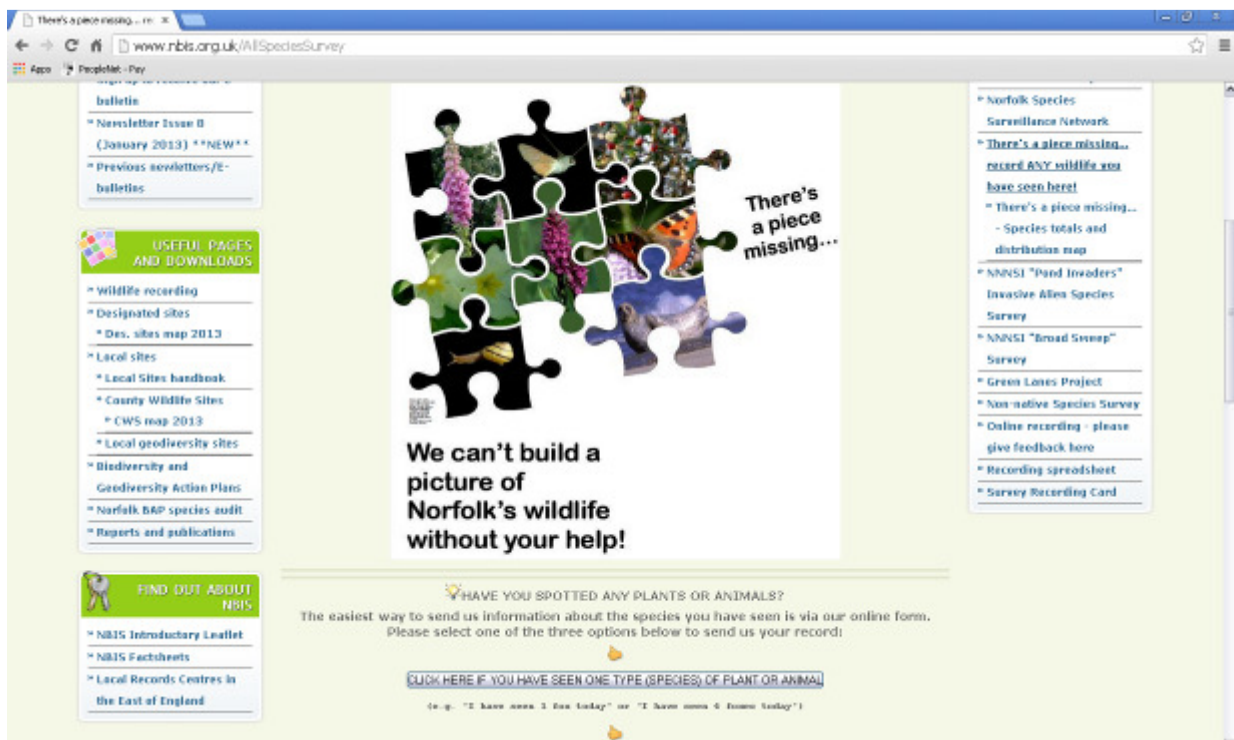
There's a piece missing... ×

www.nbis.org.uk/AllSpeciesSurvey

Apps PeopleNet - Pay

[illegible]

* bulletin

* Newsletter Issue 8 (January 2013) **NEW**

* Previous newsletters/E-bulletins

USEFUL PAGES AND DOWNLOADS

* Wildlife recording

* Designated sites

* Des. sites map 2013

* Local sites

* Local Sites handbook

* County Wildlife Sites

* CWS map 2013

* Local geodiversity sites

* Biodiversity and Geodiversity Action Plans

* Norfolk BAP species audit

* Reports and publications

FIND OUT ABOUT NBIS

* NBIS Introductory Leaflet

* NBIS Factsheets

* Local Records Centres in the East of England

There's a piece missing...

We can't build a picture of Norfolk's wildlife without your help!

HAVE YOU SPOTTED ANY PLANTS OR ANIMALS?

The easiest way to send us information about the species you have seen is via our online form. Please select one of the three options below to send us your record:

CLICK HERE IF YOU HAVE SEEN ONE TYPE (SPECIES) OF PLANT OR ANIMAL

(e.g. "I have seen 1 fox today" or "I have seen 6 foxes today")

* Norfolk Species Surveillance Network

* There's a piece missing... record ANY wildlife you have seen here!

* There's a piece missing... - Species totals and distribution map

* NNNSI "Pond Invaders" Invasive Alien Species Survey

* NNNSI "Broad Sweep" Survey

* Green Lanes Project

* Non-native Species Survey

* Online recording - please give feedback here

* Recording spreadsheet

* Survey Recording Card